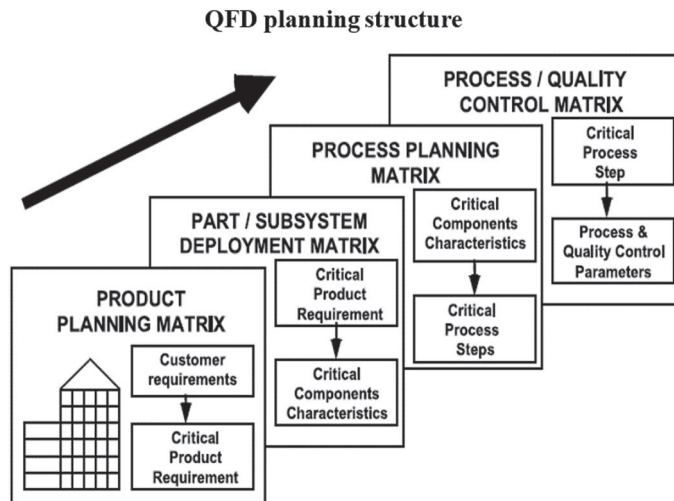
QFD planning structure

PROCESS / QUALITY CONTROL MATRIX

Critical Process Step

Process & Quality Control Parameters

PROCESS PLANNING MATRIX

Critical Components Characteristics

Critical Process Steps

PART / SUBSYSTEM DEPLOYMENT MATRIX

Critical Product Requirement

Critical Components Characteristics

PRODUCT PLANNING MATRIX

Customer requirements

Critical Product Requirement